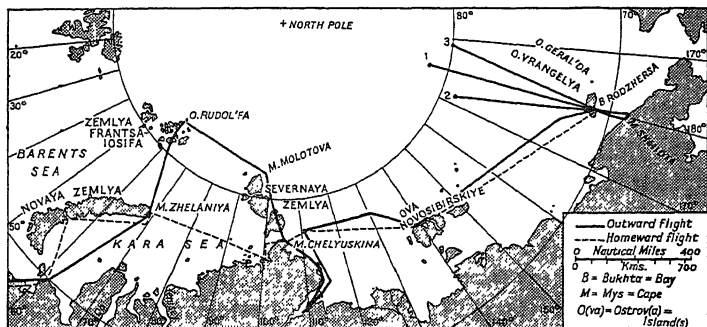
+ NORTH POLE

80°

70°

20°

30°

ZEMLYA FRANTSA IOSIFA

O. RUDOL'FA

BARENTS SEA

M. MOLOTOVA

SEVERNAYA ZEMLYA

NOVAYA ZEMLYA

M. ZHELANIYA

KARA SEA

M. CHELYUSKINA

OVA NOVOSIBIRSKIYE

O. GERAL'DA

O. VRANGELYA

B. RODZHERSA

M. SHMIDTA

1

2

3

170°

180°

50°

Outward Flight

Homeward flight

0 Nautical Miles 400

0 Kms. 700

B = Bukhta = Bay

M = Mys = Cape

O(va) = Ostrov(a) = Island(s)